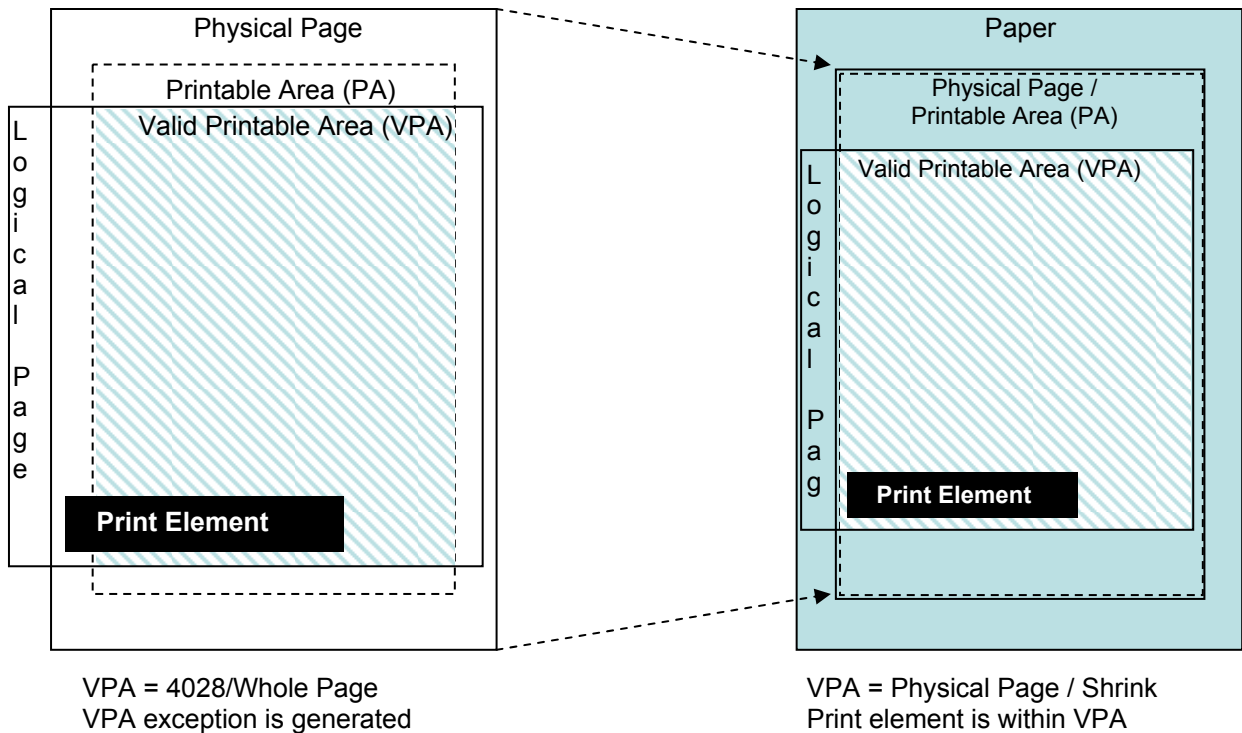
Physical Page

Printable Area (PA)

Valid Printable Area (VPA)

L
o
g
i
c
a
l

P
a
g
e

Print Element

Paper

Physical Page / Printable Area (PA)

Valid Printable Area (VPA)

L
o
g
i
c
a
l

P
a
g

Print Element

VPA = 4028/Whole Page
VPA exception is generated

VPA = Physical Page / Shrink
Print element is within VPA